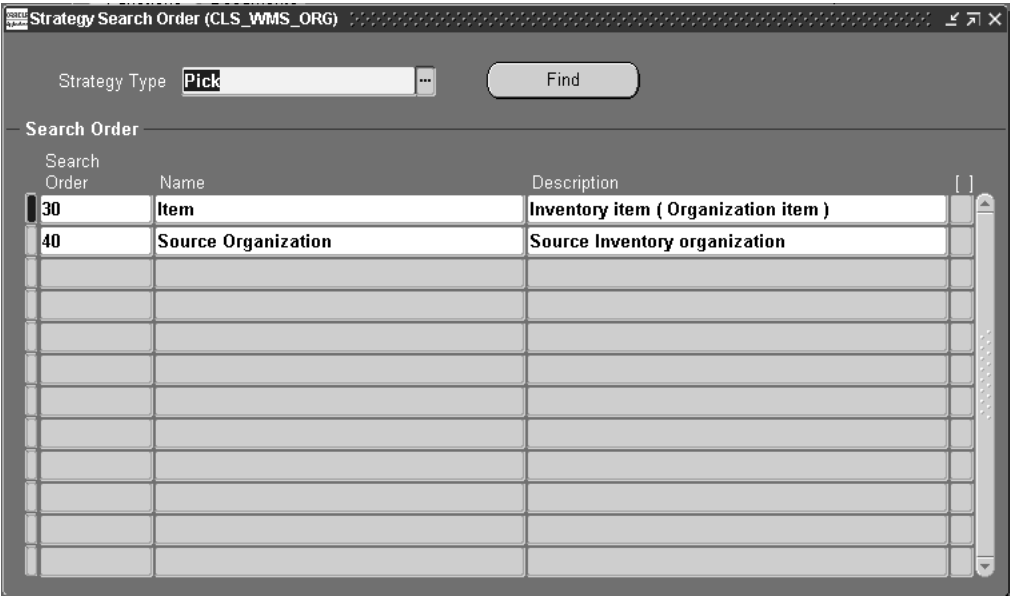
Strategy Search Order (CLS_WMS_ORG)

Strategy Type Pick

Find

Search Order

| Search Order | Name | Description | [ ] |
|---|---|---|---|
| 30 | Item | Inventory item ( Organization item ) | |
| 40 | Source Organization | Source Inventory organization | |
| | | | |
| | | | |
| | | | |
| | | | |
| | | | |
| | | | |
| | | | |
| | | | |
| | | | |
| | | | |